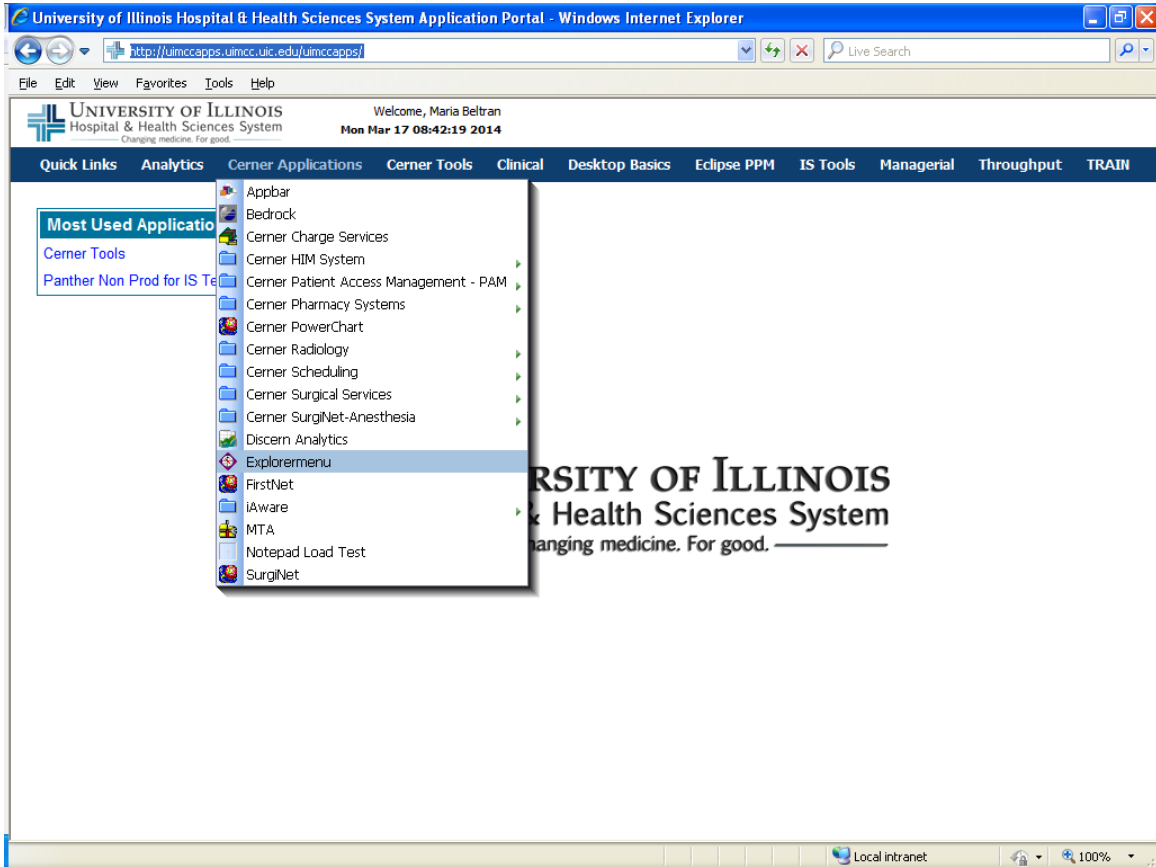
University of Illinois Hospital & Health Sciences System Application Portal - Windows Internet Explorer

http://uimccapps.uimcc.uic.edu/uimccapps/

Live Search

File Edit View Favorites Tools Help

UNIVERSITY OF ILLINOIS
Hospital & Health Sciences System
Changing medicine. For good.

Welcome, Maria Beltran
Mon Mar 17 08:42:19 2014

Quick Links Analytics Cerner Applications Cerner Tools Clinical Desktop Basics Eclipse PPM IS Tools Managerial Throughput TRAIN

Most Used Applicatio
Cerner Tools
Panther Non Prod for IS Te

Appbar
Bedrock
Cerner Charge Services
Cerner HIM System
Cerner Patient Access Management - PAM
Cerner Pharmacy Systems
Cerner PowerChart
Cerner Radiology
Cerner Scheduling
Cerner Surgical Services
Cerner SurgiNet-Anesthesia
Discern Analytics
Explorermenu
FirstNet
iAware
MTA
Notepad Load Test
SurgiNet

RSITY OF ILLINOIS
& Health Sciences System
hanging medicine. For good.

Local intranet
100%